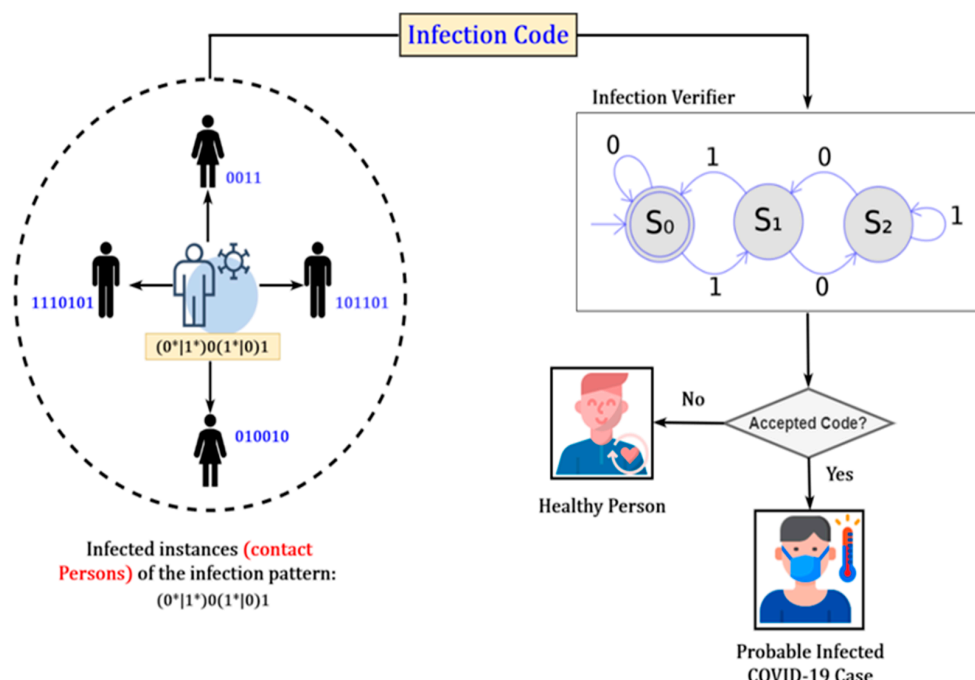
Infection Code

0011

1110101

101101

(0*|1*)0(1*|0)1

010010

Infected instances (contact Persons) of the infection pattern:
(0*|1*)0(1*|0)1

Infection Verifier

0
1
0
$S_0$
$S_1$
$S_2$
1
1
0

No

Accepted Code?

Yes

Healthy Person

Probable Infected COVID-19 Case